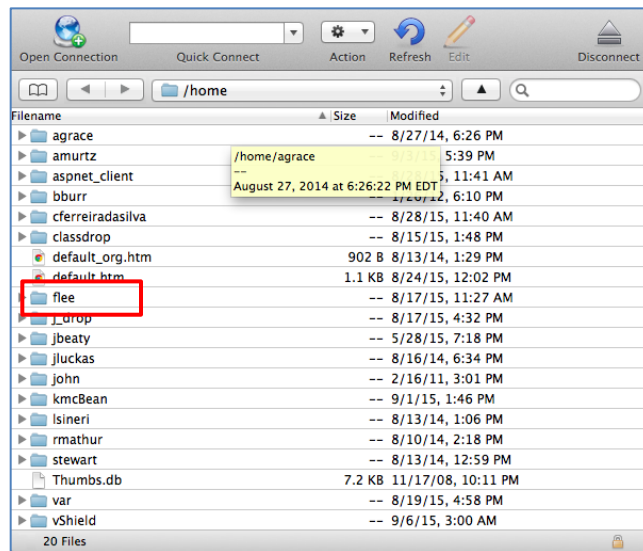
Open Connection | Quick Connect | Action | Refresh | Edit | Disconnect

/home

| Filename | Size | Modified |
|---|---|---|
| agrace | -- | 8/27/14, 6:26 PM |
| amurtz | -- | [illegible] 5:39 PM |
| aspnet_client | -- | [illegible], 11:41 AM |
| bburr | -- | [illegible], 6:10 PM |
| cferreiradasilva | -- | 8/28/15, 11:40 AM |
| classdrop | -- | 8/15/15, 1:48 PM |
| default_org.htm | 902 B | 8/13/14, 1:29 PM |
| default.htm | 1.1 KB | 8/24/15, 12:02 PM |
| flee | -- | 8/17/15, 11:27 AM |
| j_drop | -- | 8/17/15, 4:32 PM |
| jbeaty | -- | 5/28/15, 7:18 PM |
| jluckas | -- | 8/16/14, 6:34 PM |
| john | -- | 2/16/11, 3:01 PM |
| kmcBean | -- | 9/1/15, 1:46 PM |
| lsineri | -- | 8/13/14, 1:06 PM |
| rmathur | -- | 8/10/14, 2:18 PM |
| stewart | -- | 8/13/14, 12:59 PM |
| Thumbs.db | 7.2 KB | 11/17/08, 10:11 PM |
| var | -- | 8/19/15, 4:58 PM |
| vShield | -- | 9/6/15, 3:00 AM |

/home/agrace
--
August 27, 2014 at 6:26:22 PM EDT

20 Files